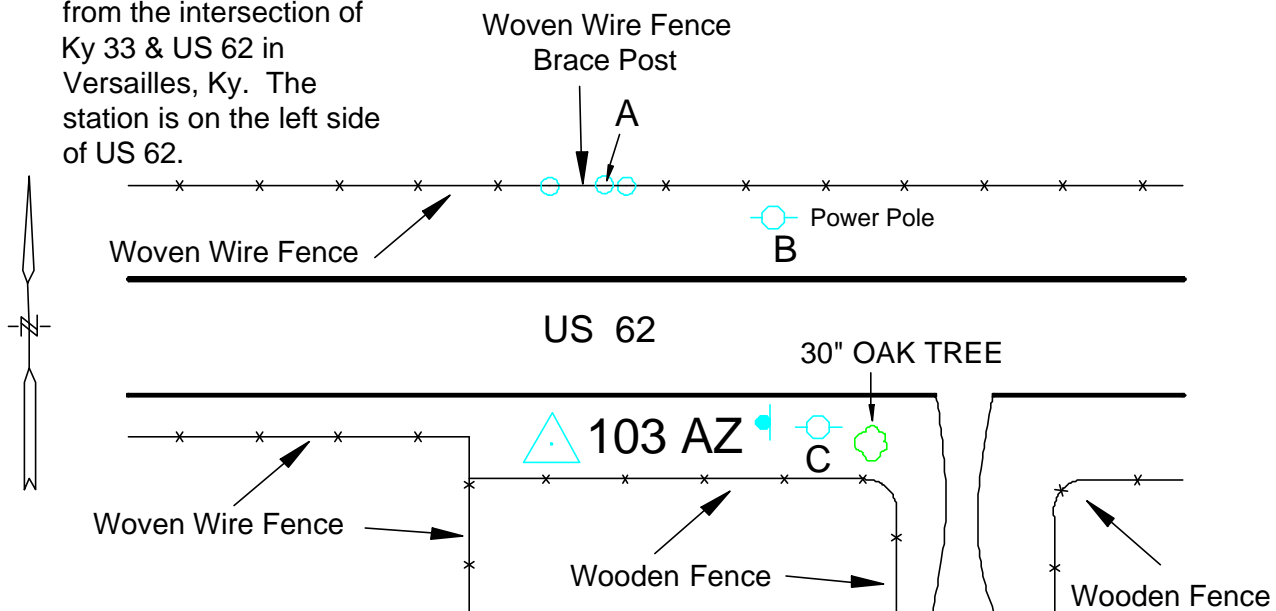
from the intersection of Ky 33 & US 62 in Versailles, Ky. The station is on the left side of US 62.

Woven Wire Fence
Brace Post

A

Power Pole

B

Woven Wire Fence

N

US 62

30" OAK TREE

103 AZ

C

Woven Wire Fence

Wooden Fence

Wooden Fence